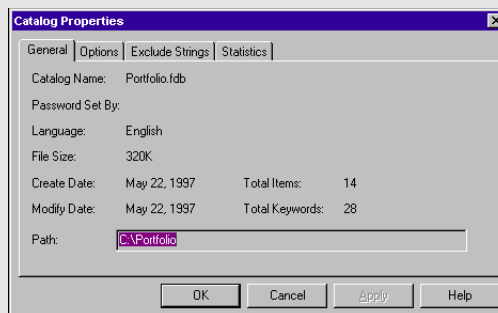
Catalog Properties

General | Options | Exclude Strings | Statistics

Catalog Name: Portfolio.fdb

Password Set By:

Language: English

File Size: 320K

Create Date: May 22, 1997 Total Items: 14

Modify Date: May 22, 1997 Total Keywords: 28

Path: C:\Portfolio

OK Cancel Apply Help